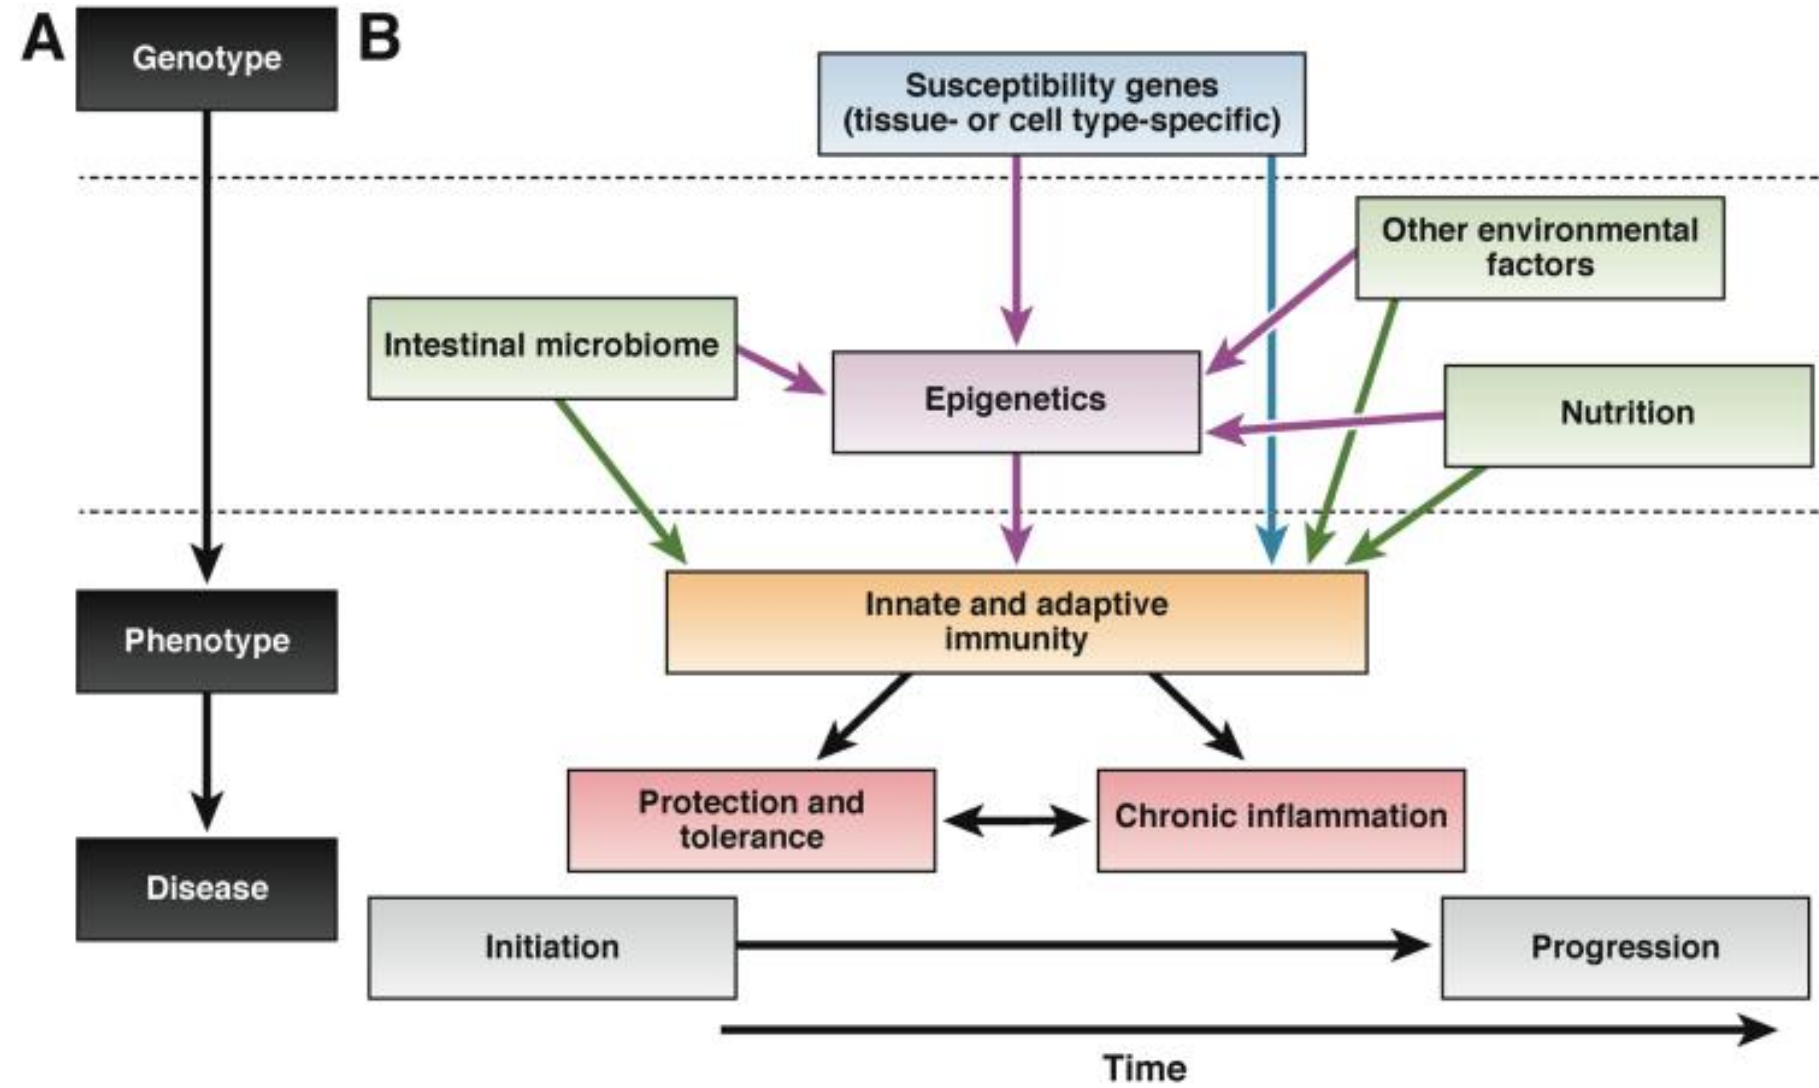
A

Genotype

Phenotype

Disease

B

Susceptibility genes (tissue- or cell type-specific)

Other environmental factors

Intestinal microbiome

Epigenetics

Nutrition

Innate and adaptive immunity

Protection and tolerance

Chronic inflammation

Initiation

Progression

Time